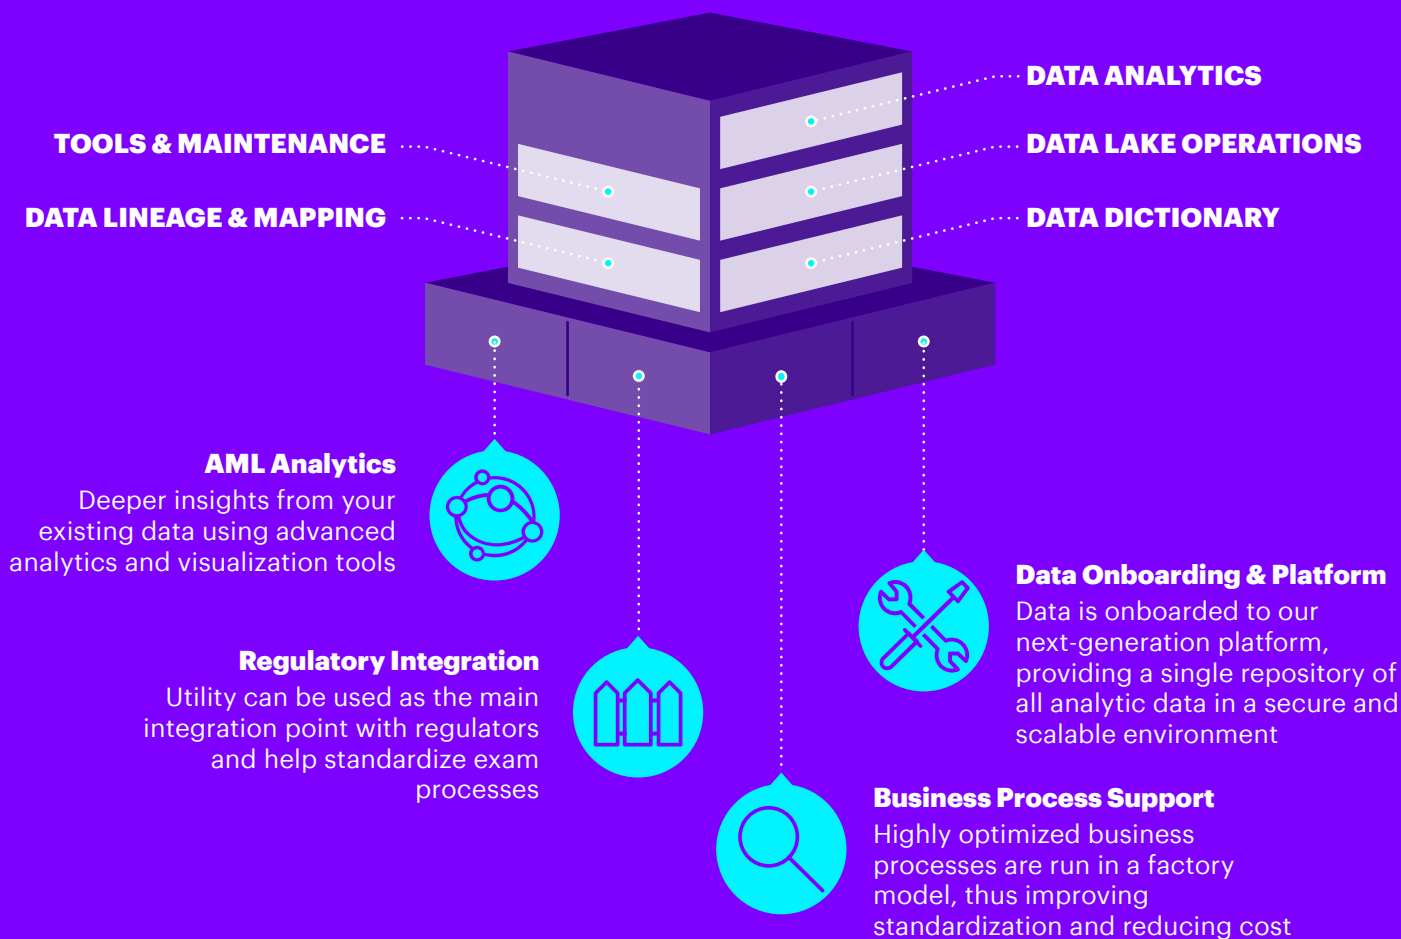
DATA ANALYTICS

TOOLS & MAINTENANCE

DATA LAKE OPERATIONS

DATA LINEAGE & MAPPING

DATA DICTIONARY

AML Analytics
Deeper insights from your existing data using advanced analytics and visualization tools

Data Onboarding & Platform
Data is onboarded to our next-generation platform, providing a single repository of all analytic data in a secure and scalable environment

Regulatory Integration
Utility can be used as the main integration point with regulators and help standardize exam processes

Business Process Support
Highly optimized business processes are run in a factory model, thus improving standardization and reducing cost